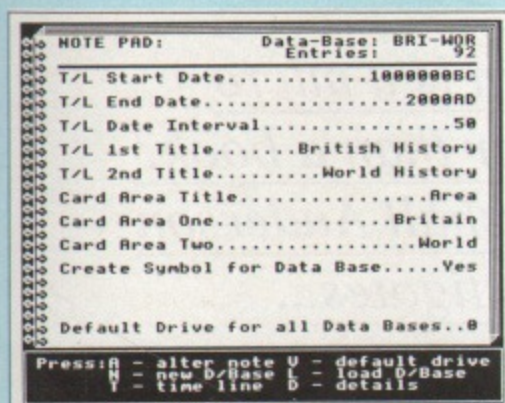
NOTE PAD: Data-Base: BRI-WOR
Entries: 92

T/L Start Date............1000000BC
T/L End Date..................2000AD
T/L Date Interval.................50
T/L 1st Title.......British History
T/L 2nd Title.........World History
Card Area Title.................Area
Card Area One.............Britain
Card Area Two...............World
Create Symbol for Data Base.....Yes

Default Drive for all Data Bases..0

Press:A - alter note V - default drive
N - new D/Base L - load D/Base
T - time line D - details